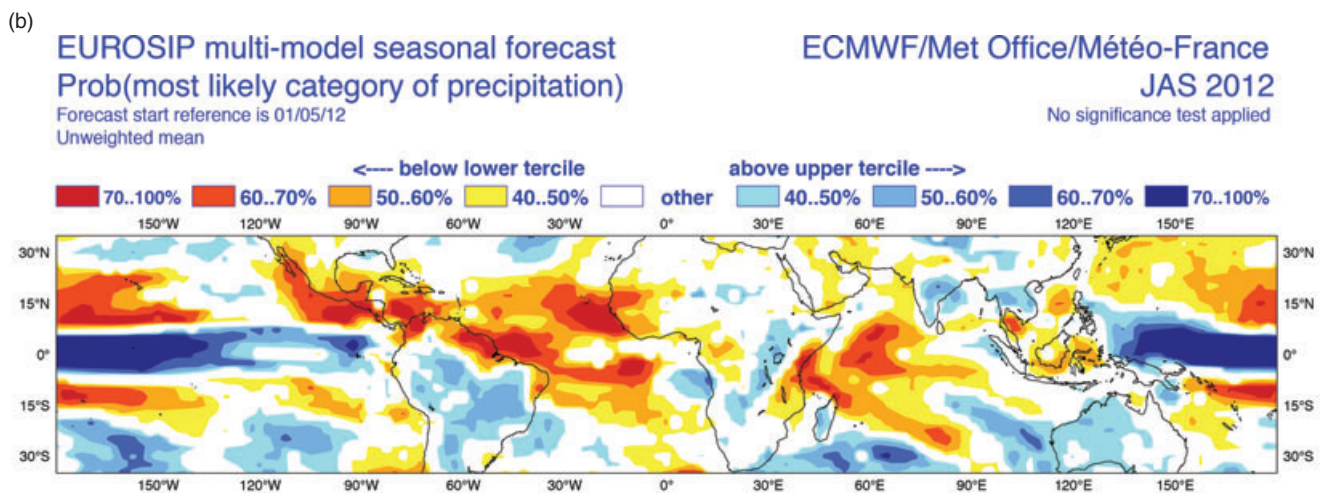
(b)

EUROSIP multi-model seasonal forecast
Prob(most likely category of precipitation)
Forecast start reference is 01/05/12
Unweighted mean

ECMWF/Met Office/Météo-France
JAS 2012
No significance test applied

<---- below lower tercile
above upper tercile ---->

70..100% 60..70% 50..60% 40..50% other 40..50% 50..60% 60..70% 70..100%

150°W 120°W 90°W 60°W 30°W 0° 30°E 60°E 90°E 120°E 150°E

30°N
15°N
0°
15°S
30°S

30°N
15°N
0°
15°S
30°S

150°W 120°W 90°W 60°W 30°W 0° 30°E 60°E 90°E 120°E 150°E